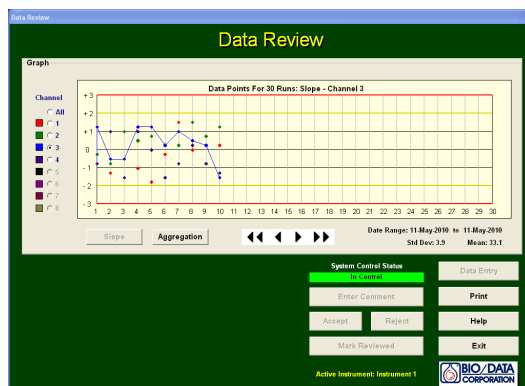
Data Review

Data Review

Graph

Data Points For 30 Runs: Slope - Channel 3

Channel
All
1
2
3
4
5
6
7
8

+3
+2
+1
0
-1
-2
-3

1 2 3 4 5 6 7 8 9 10 11 12 13 14 15 16 17 18 19 20 21 22 23 24 25 26 27 28 29 30

Slope
Aggregation

Date Range: 11-May-2010 to 11-May-2010
Std Dev: 3.9
Mean: 33.1

System Control Status
In Control

Data Entry
Enter Comment
Print
Accept
Reject
Help
Mark Reviewed
Exit

Active Instrument: Instrument 1

BIO/DATA CORPORATION